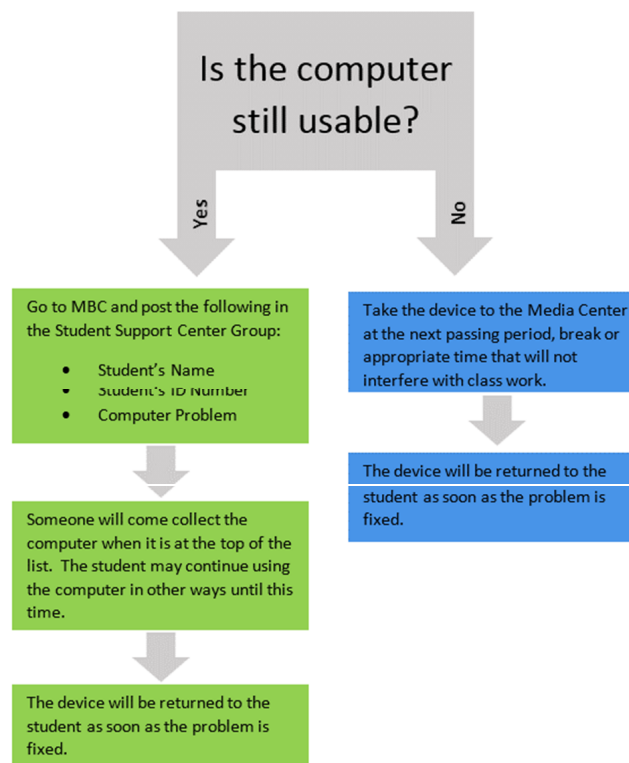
Is the computer still usable?

Yes

No

Go to MBC and post the following in the Student Support Center Group:

- Student's Name
- Student's ID Number
- Computer Problem

Someone will come collect the computer when it is at the top of the list. The student may continue using the computer in other ways until this time.

The device will be returned to the student as soon as the problem is fixed.

Take the device to the Media Center at the next passing period, break or appropriate time that will not interfere with class work.

The device will be returned to the student as soon as the problem is fixed.